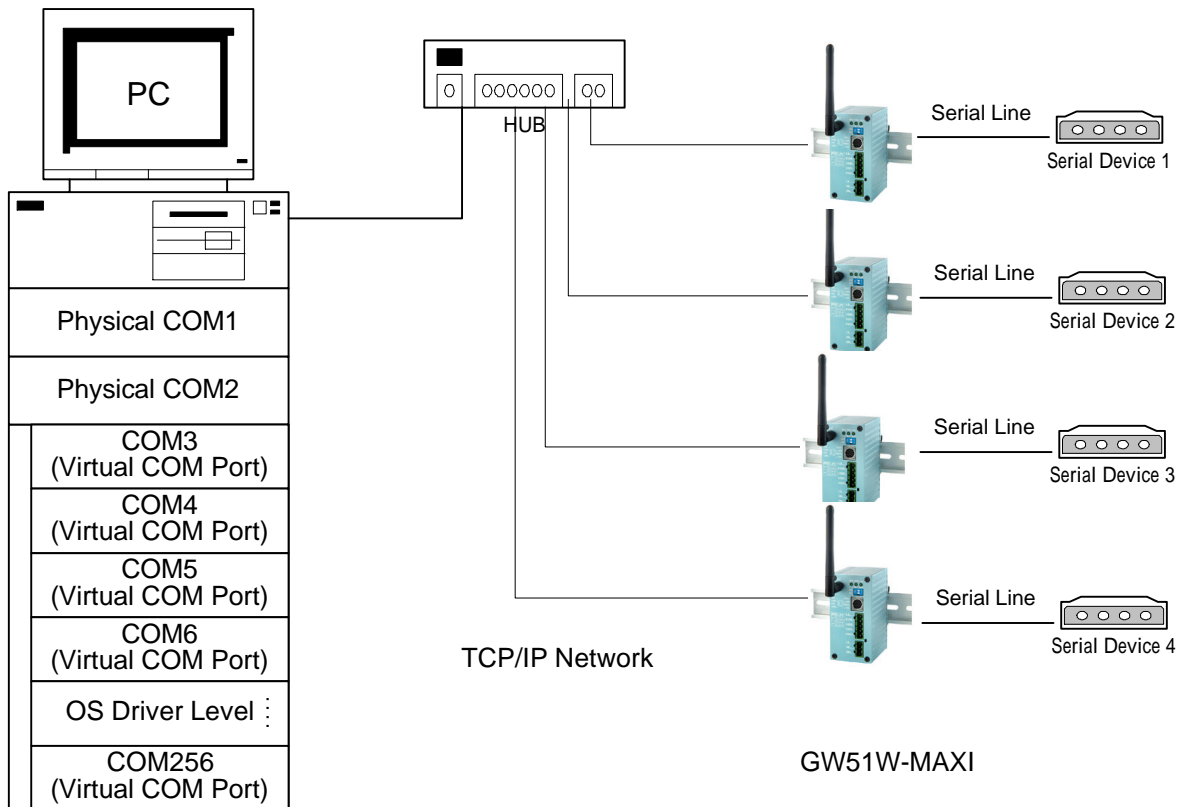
PC

HUB

Serial Line
Serial Device 1

Serial Line
Serial Device 2

Serial Line
Serial Device 3

Serial Line
Serial Device 4

Physical COM1

Physical COM2

COM3
(Virtual COM Port)

COM4
(Virtual COM Port)

COM5
(Virtual COM Port)

COM6
(Virtual COM Port)

OS Driver Level

COM256
(Virtual COM Port)

TCP/IP Network

GW51W-MAXI